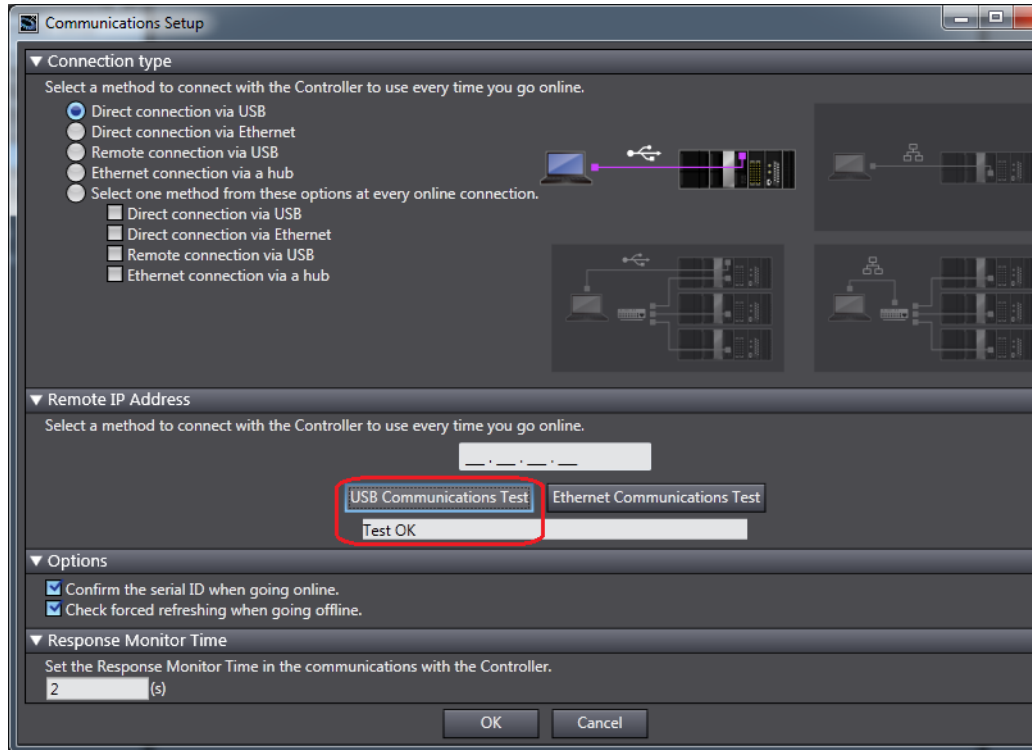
Communications Setup

▼ Connection type

Select a method to connect with the Controller to use every time you go online.

Direct connection via USB
Direct connection via Ethernet
Remote connection via USB
Ethernet connection via a hub
Select one method from these options at every online connection.
Direct connection via USB
Direct connection via Ethernet
Remote connection via USB
Ethernet connection via a hub

▼ Remote IP Address

Select a method to connect with the Controller to use every time you go online.

\_\_ . \_\_ . \_\_ . \_\_

USB Communications Test
Ethernet Communications Test
Test OK

▼ Options

Confirm the serial ID when going online.
Check forced refreshing when going offline.

▼ Response Monitor Time

Set the Response Monitor Time in the communications with the Controller.

2 (s)

OK
Cancel